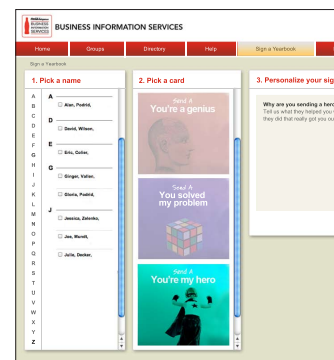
BUSINESS INFORMATION SERVICES

BUSINESS INFORMATION SERVICES

Home
Groups
Directory
Help
Sign a Yearbook

Sign a Yearbook

1. Pick a name

A
B
C
D
E
F
G
H
I
J
K
L
M
N
O
P
Q
R
S
T
U
V
W
X
Y
Z

A
Alan, Padrid,
D
David, Wilson,
E
Eric, Colter,
G
Ginger, Vallon,
Gloria, Padrid,
J
Jessica, Zelenko,
Jon, Merett,
Julie, Decker,

2. Pick a card

Send A
You're a genius

Send A
You solved my problem

Send A
You're my hero

3. Personalize your sig

Why are you sending a hero
Tell us what they helped you
they did that really got you